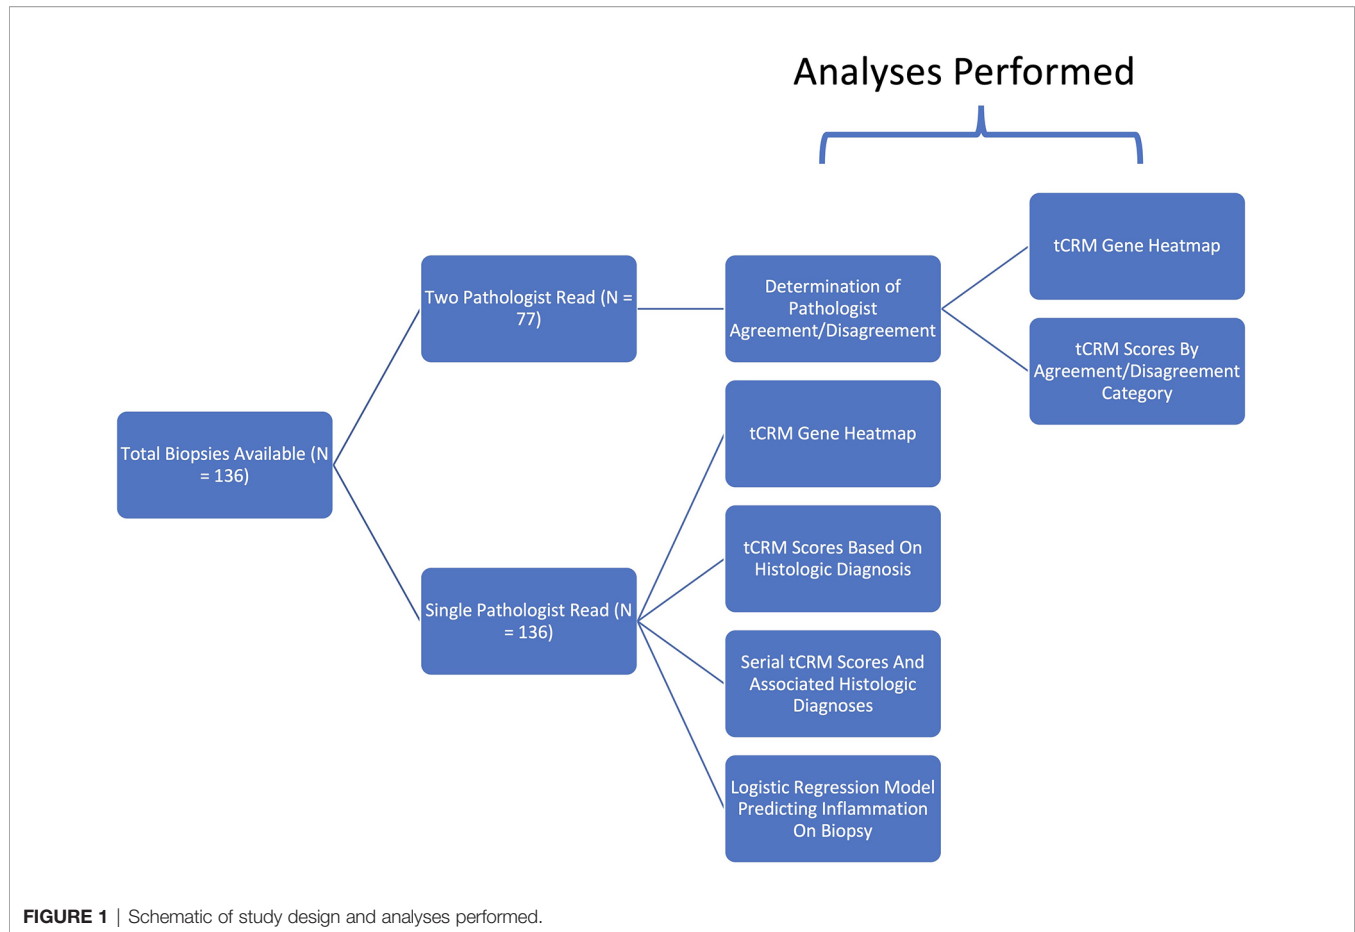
Analyses Performed

Total Biopsies Available (N = 136)

Two Pathologist Read (N = 77)

Determination of Pathologist Agreement/Disagreement

tCRM Gene Heatmap

tCRM Scores By Agreement/Disagreement Category

Single Pathologist Read (N = 136)

tCRM Gene Heatmap

tCRM Scores Based On Histologic Diagnosis

Serial tCRM Scores And Associated Histologic Diagnoses

Logistic Regression Model Predicting Inflammation On Biopsy

FIGURE 1 | Schematic of study design and analyses performed.